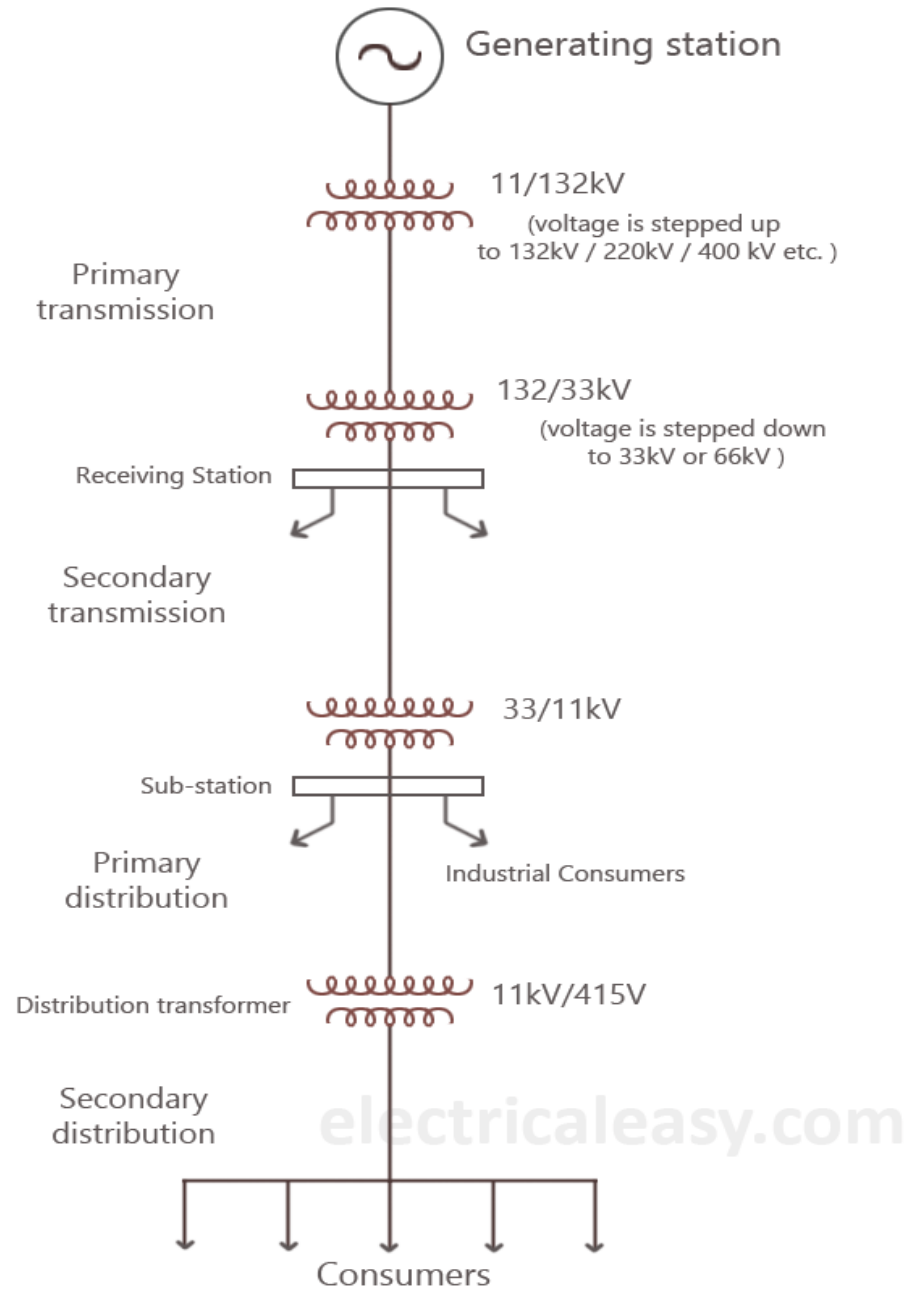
Generating station

11/132kV
(voltage is stepped up to 132kV / 220kV / 400 kV etc. )

Primary transmission

132/33kV
(voltage is stepped down to 33kV or 66kV )

Receiving Station

Secondary transmission

33/11kV

Sub-station

Primary distribution

Industrial Consumers

Distribution transformer

11kV/415V

Secondary distribution

electricaleasy.com

Consumers